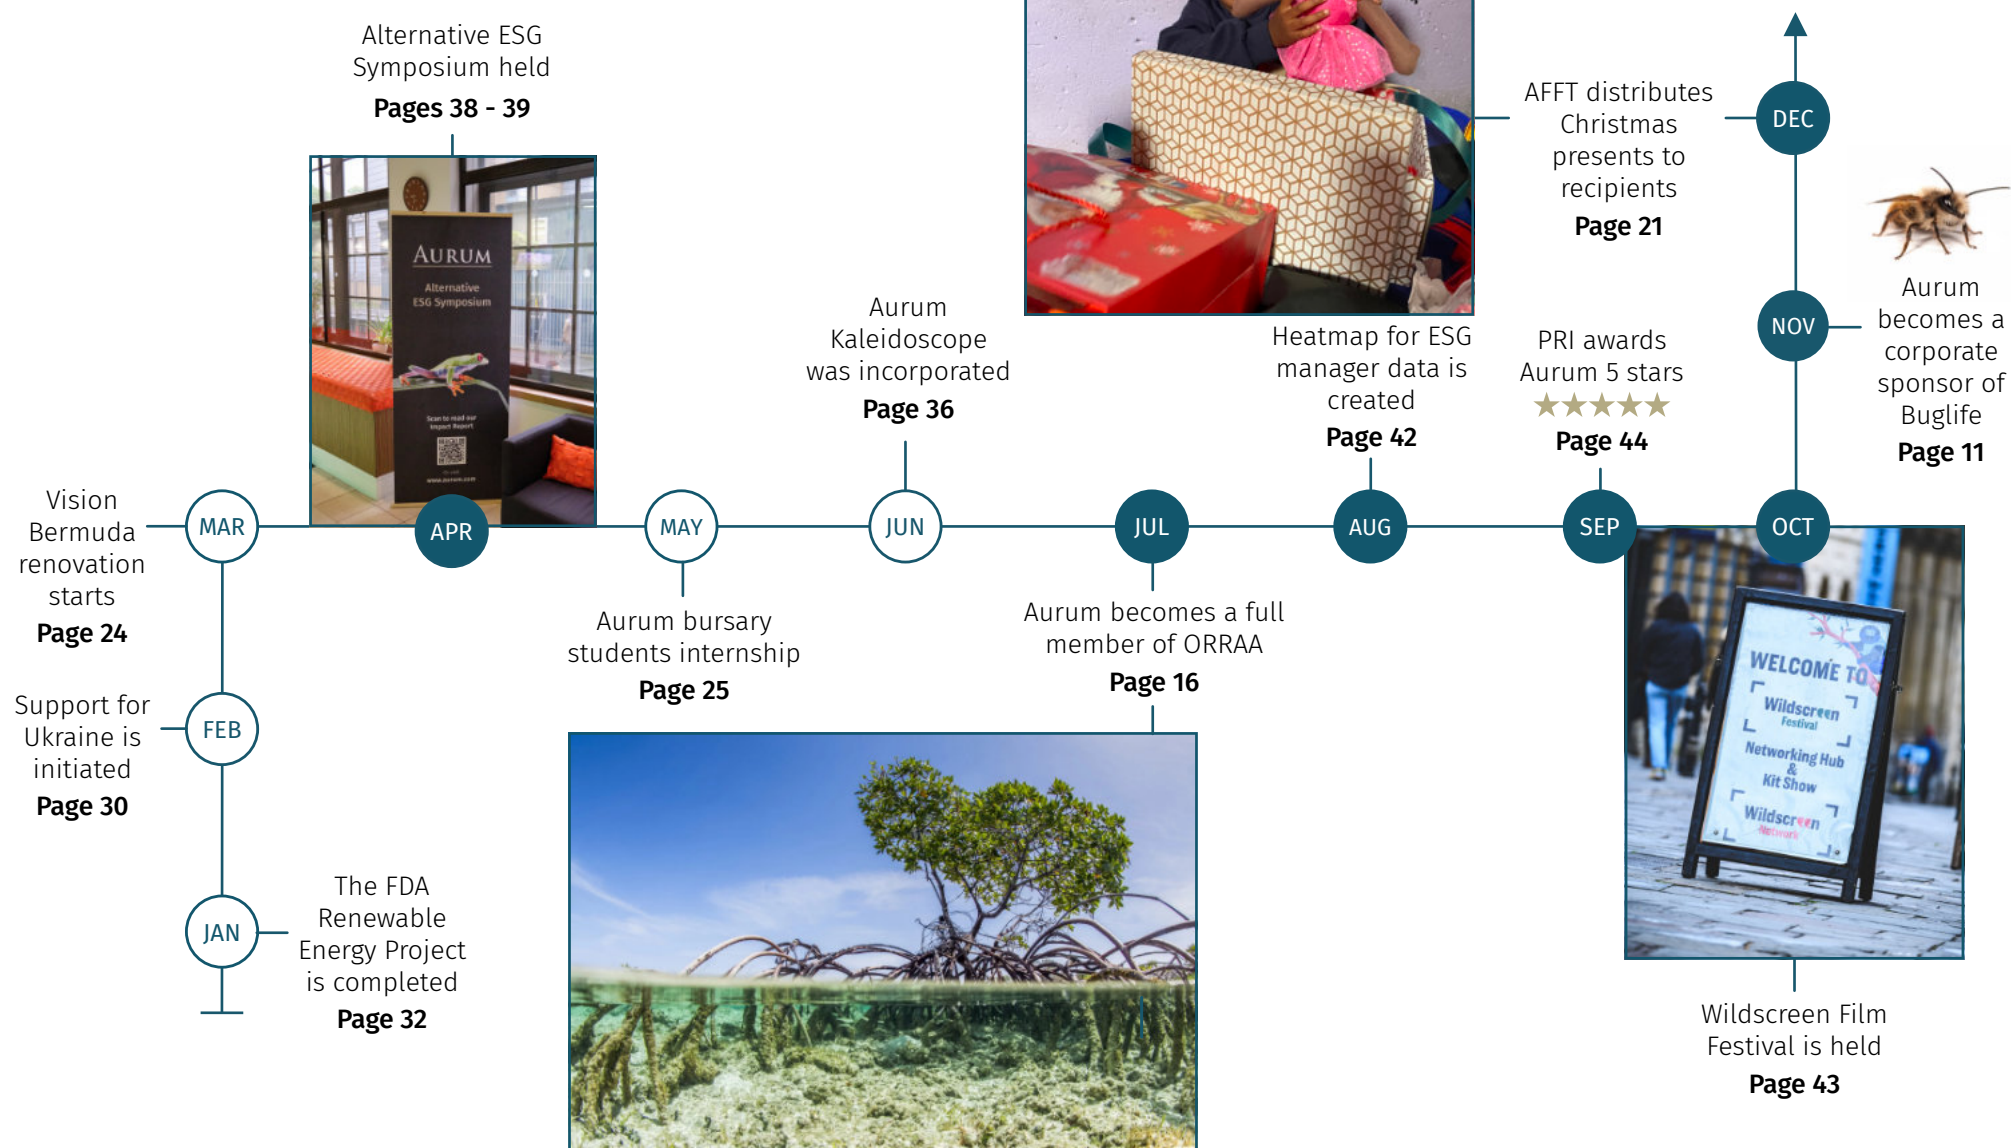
JAN
The FDA Renewable Energy Project is completed
Page 32

FEB
Support for Ukraine is initiated
Page 30

MAR
Vision Bermuda renovation starts
Page 24

APR
Alternative ESG Symposium held
Pages 38 - 39

AURUM
Alternative ESG Symposium
Scan to read our Impact Report

MAY
Aurum bursary students internship
Page 25

JUN
Aurum Kaleidoscope was incorporated
Page 36

JUL
Aurum becomes a full member of ORRAA
Page 16

AUG
Heatmap for ESG manager data is created
Page 42

SEP
PRI awards Aurum 5 stars
★★★★★
Page 44

OCT
Wildscreen Film Festival is held
Page 43

WELCOME TO
Wildscreen Festival
Networking Hub & Kit Show
Wildscreen Network

NOV
Aurum becomes a corporate sponsor of Buglife
Page 11

DEC
AFFT distributes Christmas presents to recipients
Page 21